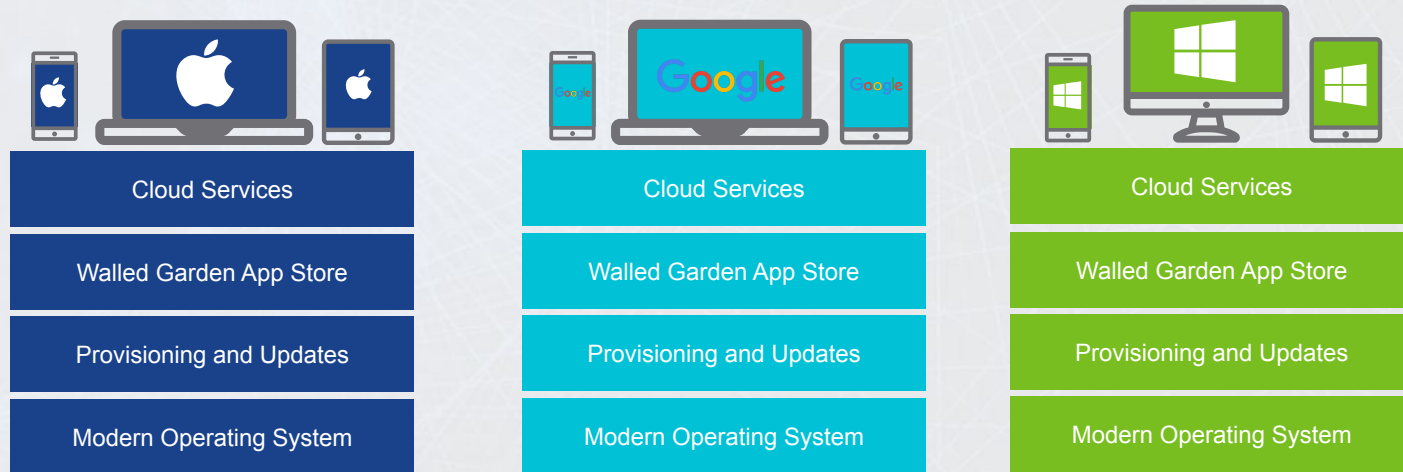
Cloud Services
Walled Garden App Store
Provisioning and Updates
Modern Operating System

Google
Google
Google
Cloud Services
Walled Garden App Store
Provisioning and Updates
Modern Operating System

Cloud Services
Walled Garden App Store
Provisioning and Updates
Modern Operating System